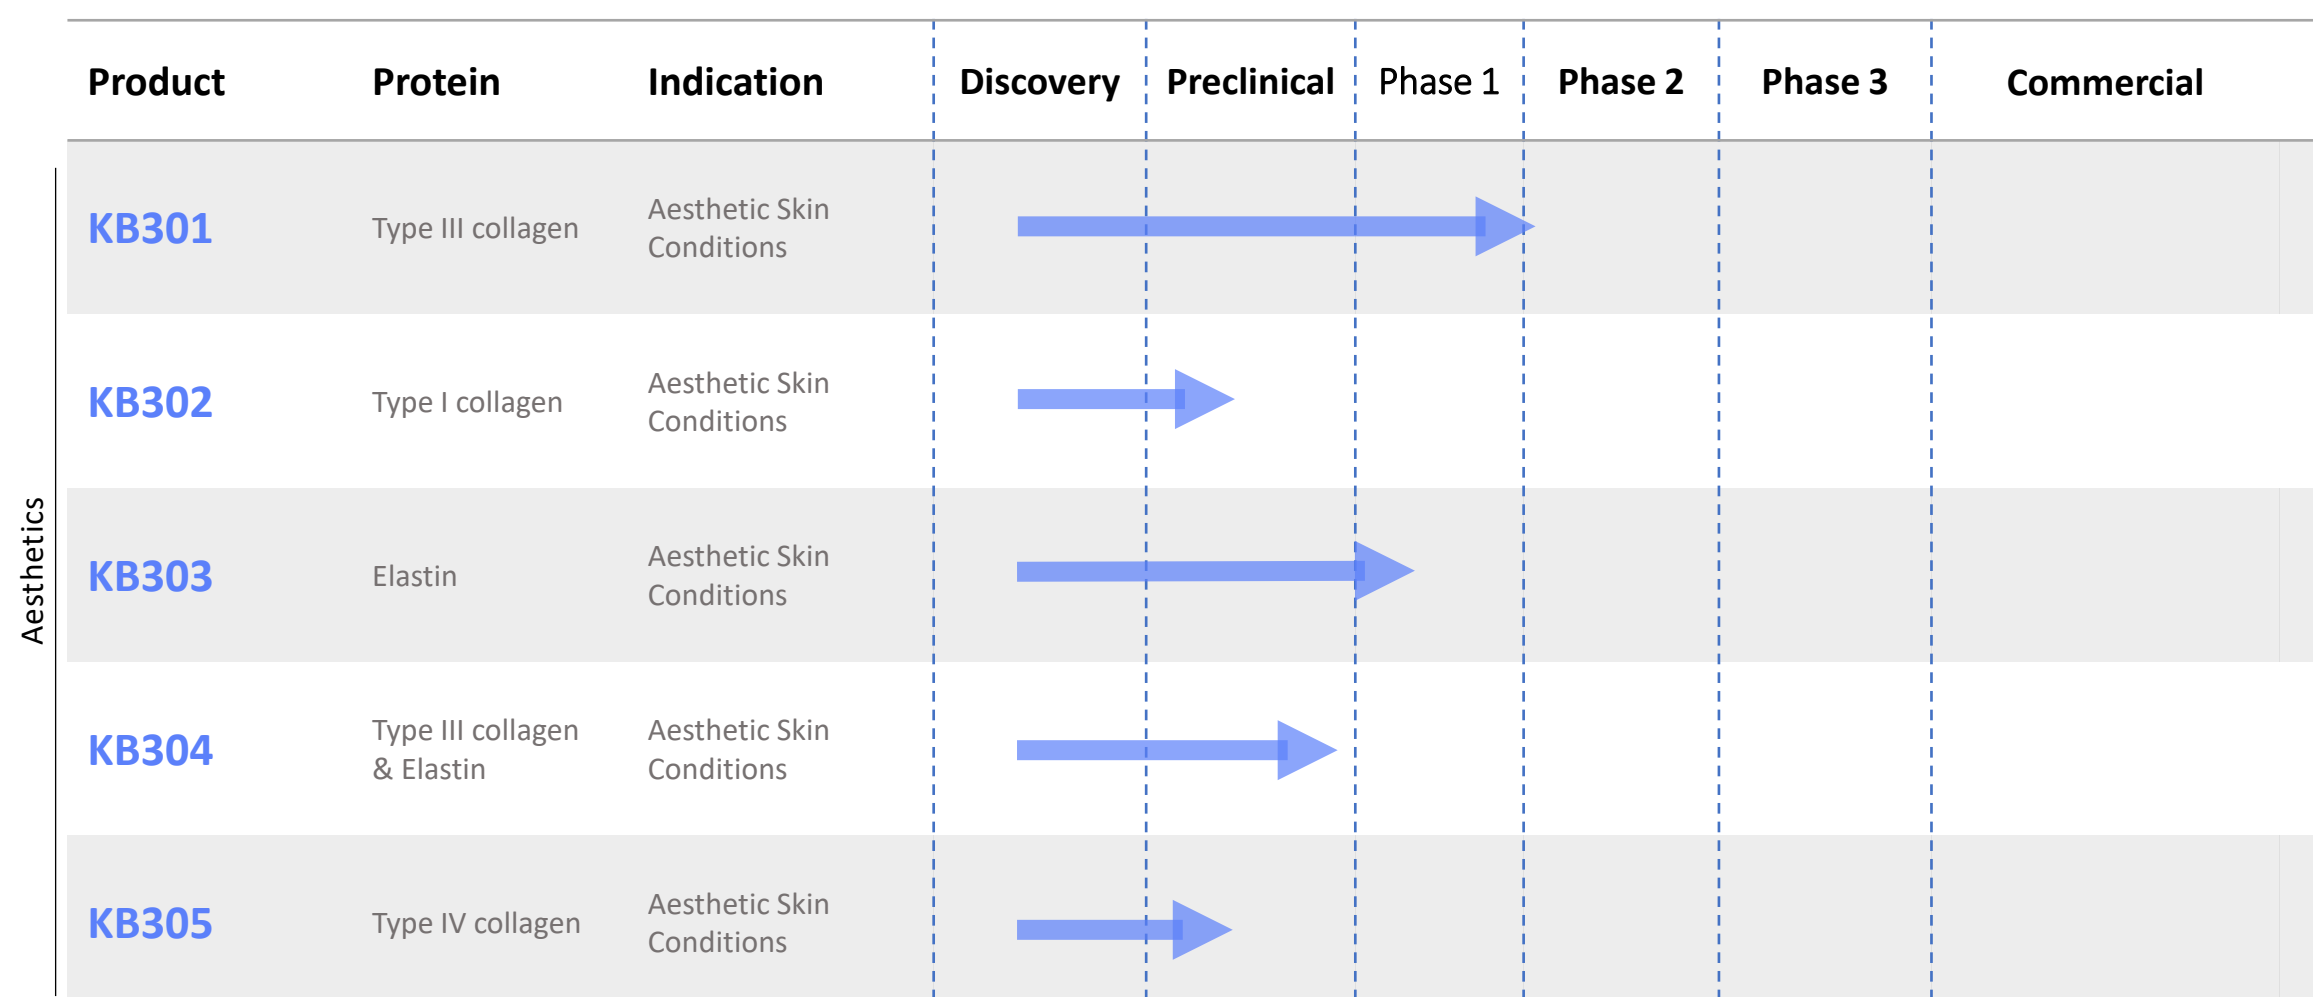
Aesthetics

| Product | Protein | Indication | Discovery | Preclinical | Phase 1 | Phase 2 | Phase 3 | Commercial |
|---|---|---|---|---|---|---|---|---|
| KB301 | Type III collagen | Aesthetic Skin Conditions | | | | | | |
| KB302 | Type I collagen | Aesthetic Skin Conditions | | | | | | |
| KB303 | Elastin | Aesthetic Skin Conditions | | | | | | |
| KB304 | Type III collagen & Elastin | Aesthetic Skin Conditions | | | | | | |
| KB305 | Type IV collagen | Aesthetic Skin Conditions | | | | | | |